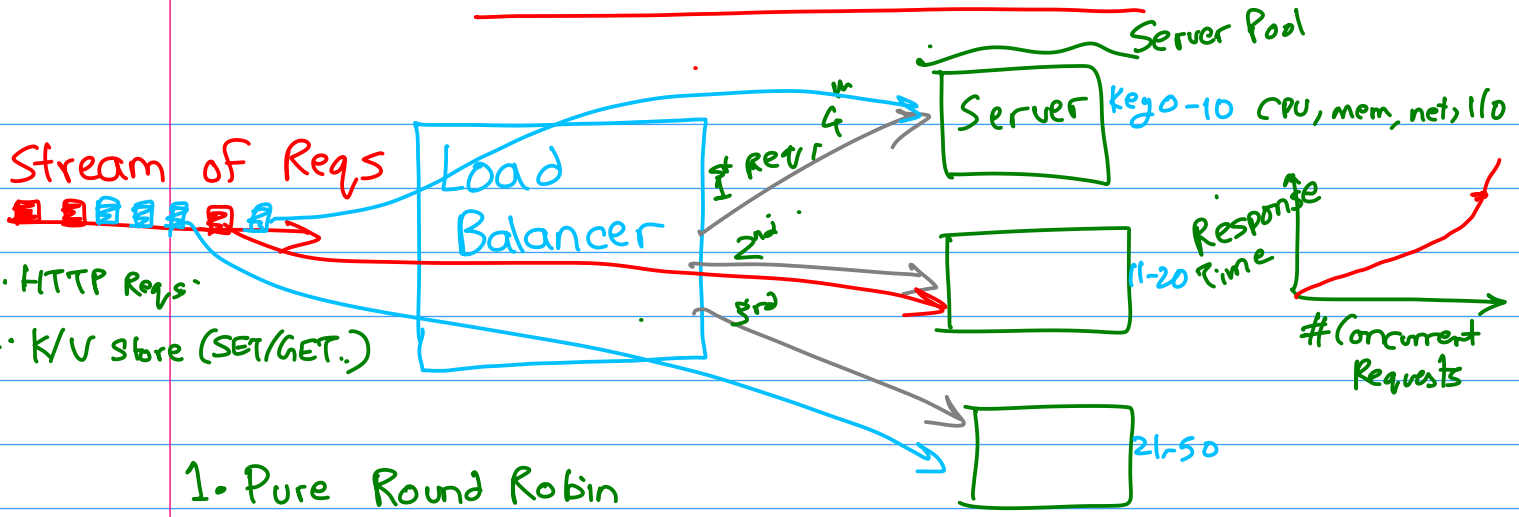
Server Pool

Stream of Reqs

Load Balancer

$1^{st}$ Req

$2^{nd}$

$3^{rd}$

$4^{th}$

Server

Key 0-10 CPU, mem, net, I/O

11-20

21-50

· HTTP Reqs·

· K/V Store (SET/GET..)

Response Time

# Concurrent Requests

1. Pure Round Robin